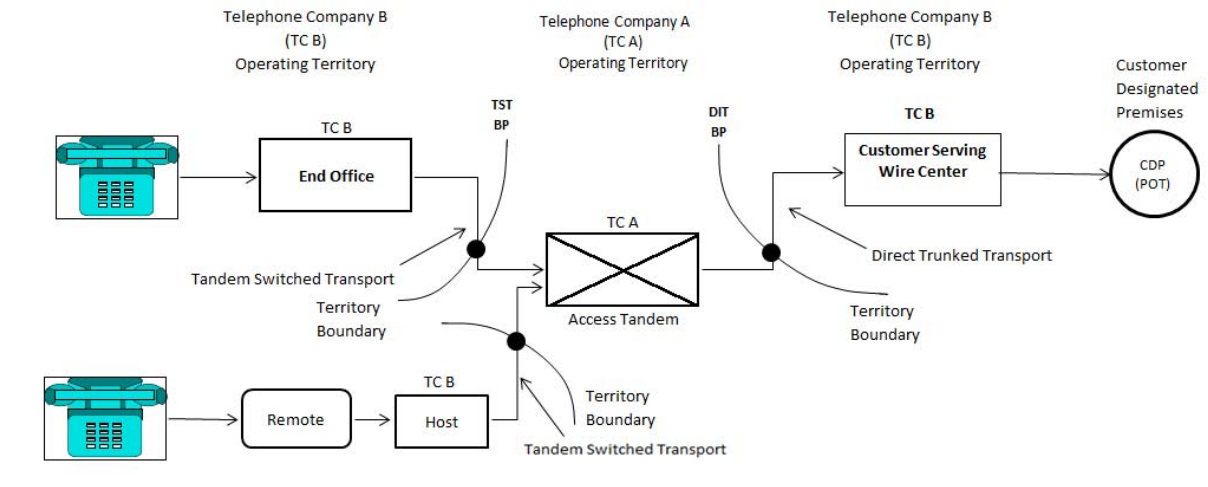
Telephone Company B
(TC B)
Operating Territory

Telephone Company A
(TC A)
Operating Territory

Telephone Company B
(TC B)
Operating Territory

Customer
Designated
Premises

TC B
End Office

TST
BP

DIT
BP

TC B
Customer Serving
Wire Center

CDP
(POT)

TC A
Access Tandem

Direct Trunked Transport

Tandem Switched Transport

Territory
Boundary

Territory
Boundary

Remote

TC B
Host

Territory
Boundary

Tandem Switched Transport